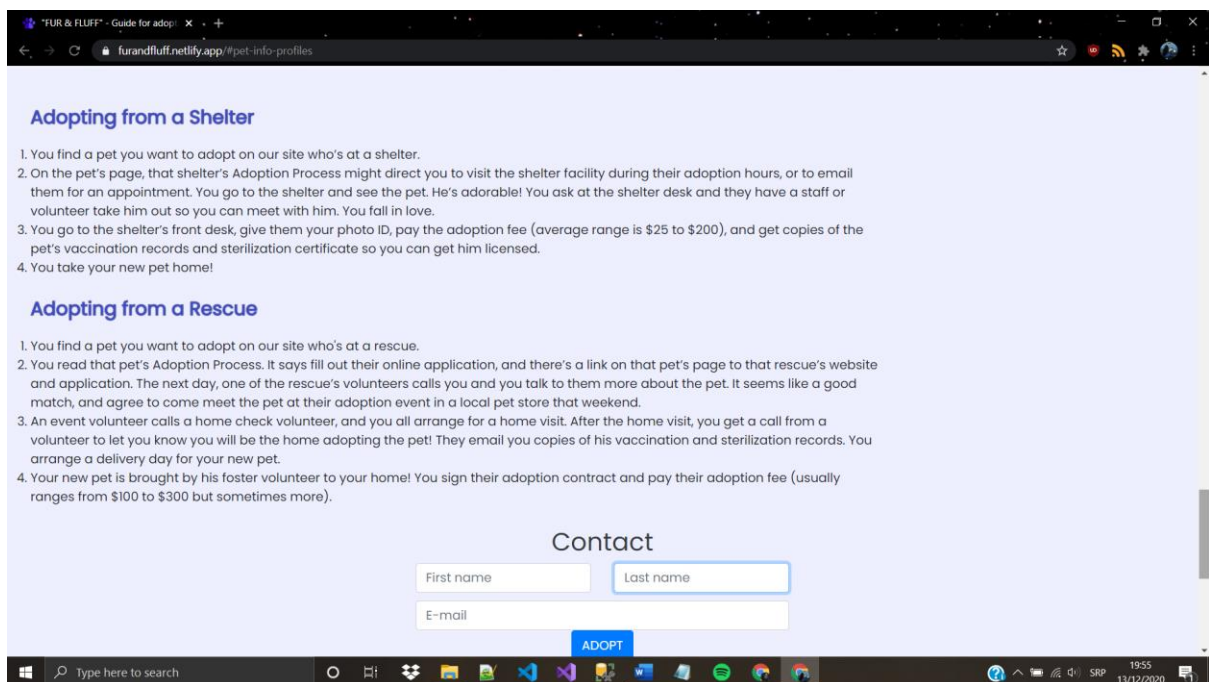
"FUR & FLUFF" - Guide for adopt ×

furandfluff.netlify.app/#pet-info-profiles

Adopting from a Shelter

1. You find a pet you want to adopt on our site who's at a shelter.
2. On the pet's page, that shelter's Adoption Process might direct you to visit the shelter facility during their adoption hours, or to email them for an appointment. You go to the shelter and see the pet. He's adorable! You ask at the shelter desk and they have a staff or volunteer take him out so you can meet with him. You fall in love.
3. You go to the shelter's front desk, give them your photo ID, pay the adoption fee (average range is \$25 to \$200), and get copies of the pet's vaccination records and sterilization certificate so you can get him licensed.
4. You take your new pet home!

Adopting from a Rescue

1. You find a pet you want to adopt on our site who's at a rescue.
2. You read that pet's Adoption Process. It says fill out their online application, and there's a link on that pet's page to that rescue's website and application. The next day, one of the rescue's volunteers calls you and you talk to them more about the pet. It seems like a good match, and agree to come meet the pet at their adoption event in a local pet store that weekend.
3. An event volunteer calls a home check volunteer, and you all arrange for a home visit. After the home visit, you get a call from a volunteer to let you know you will be the home adopting the pet! They email you copies of his vaccination and sterilization records. You arrange a delivery day for your new pet.
4. Your new pet is brought by his foster volunteer to your home! You sign their adoption contract and pay their adoption fee (usually ranges from \$100 to \$300 but sometimes more).

Contact

First name

Last name

E-mail

ADOPT

Type here to search

SRP 19:55 13/12/2020